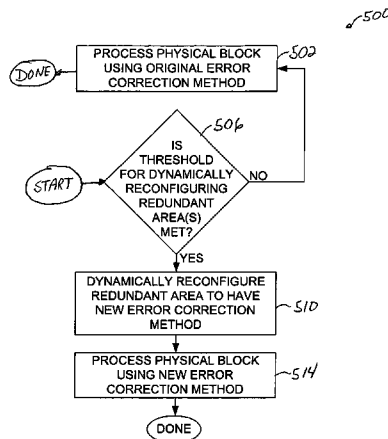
500

PROCESS PHYSICAL BLOCK USING ORIGINAL ERROR CORRECTION METHOD
502

DONE

506

START

IS THRESHOLD FOR DYNAMICALLY RECONFIGURING REDUNDANT AREA(S) MET?

NO

YES

DYNAMICALLY RECONFIGURE REDUNDANT AREA TO HAVE NEW ERROR CORRECTION METHOD
510

PROCESS PHYSICAL BLOCK USING NEW ERROR CORRECTION METHOD
514

DONE